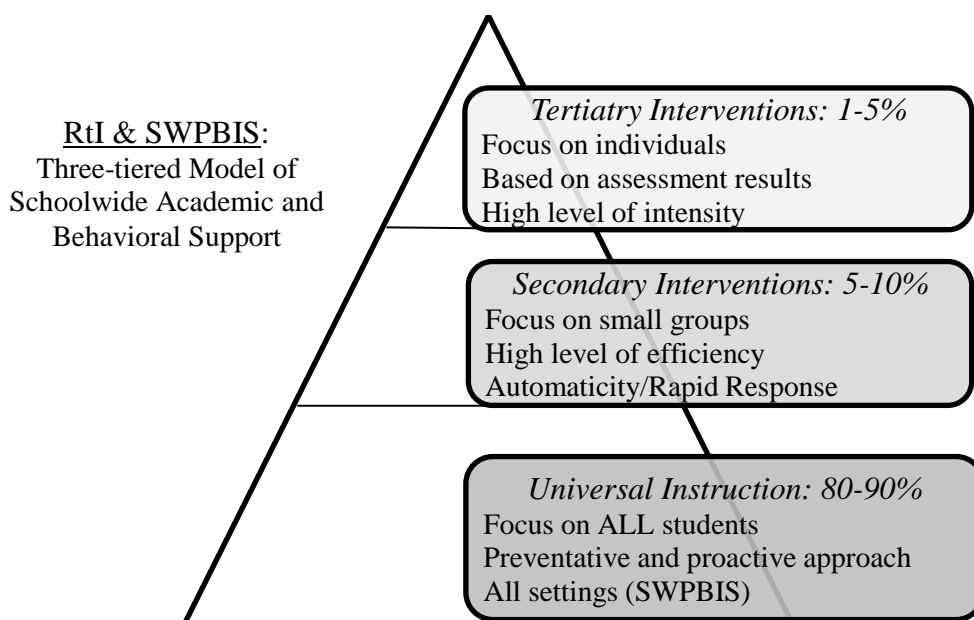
RtI & SWPBIS:
Three-tiered Model of Schoolwide Academic and Behavioral Support

Tertiatry Interventions: 1-5%
Focus on individuals
Based on assessment results
High level of intensity

Secondary Interventions: 5-10%
Focus on small groups
High level of efficiency
Automaticity/Rapid Response

Universal Instruction: 80-90%
Focus on ALL students
Preventative and proactive approach
All settings (SWPBIS)